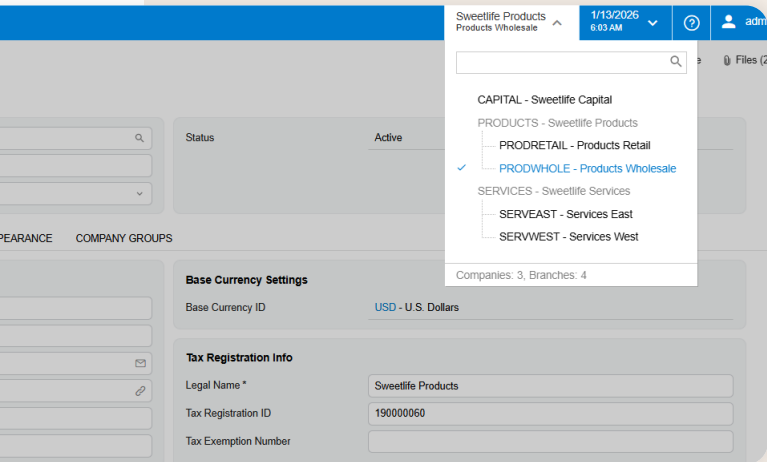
Sweetlife Products
Products Wholesale

1/13/2026
6:03 AM

adm

e Files (2

CAPITAL - Sweetlife Capital
PRODUCTS - Sweetlife Products
PRODRETAIL - Products Retail
PRODWHOLE - Products Wholesale
SERVICES - Sweetlife Services
SERVEAST - Services East
SERVWEST - Services West

Companies: 3, Branches: 4

Status
Active

PEARANCE COMPANY GROUPS

Base Currency Settings
Base Currency ID USD - U.S. Dollars

Tax Registration Info
Legal Name * Sweetlife Products
Tax Registration ID 190000060
Tax Exemption Number